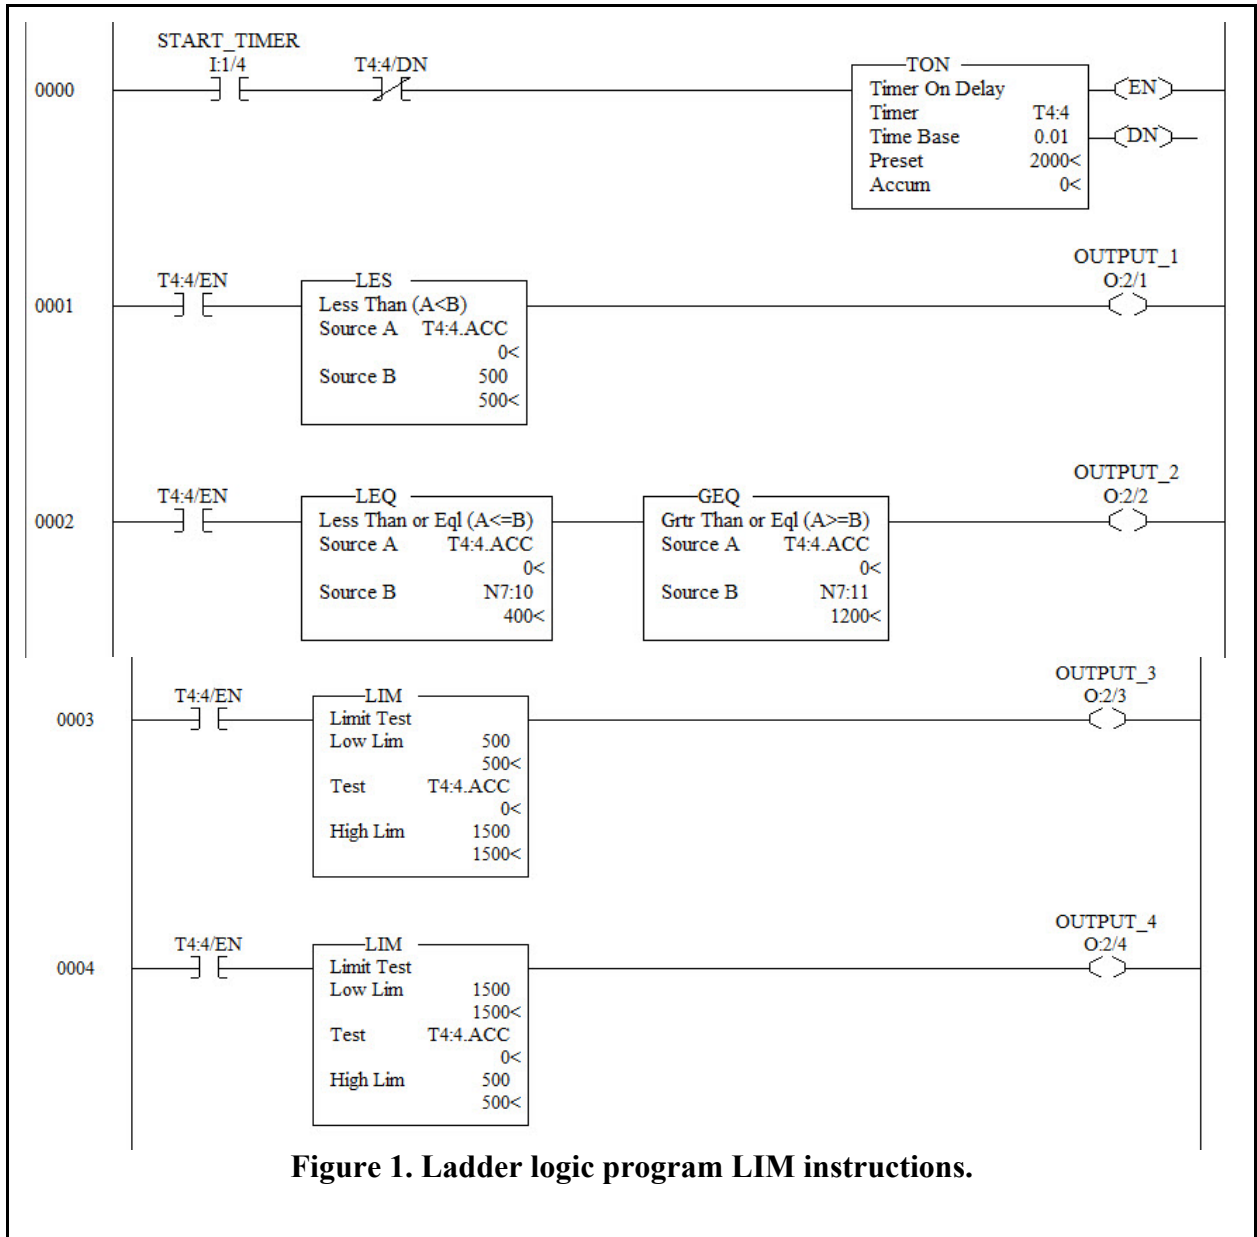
0000
START_TIMER
I:1/4
T4:4/DN
TON
Timer On Delay
Timer T4:4
Time Base 0.01
Preset 2000<
Accum 0<
EN
DN

0001
T4:4/EN
LES
Less Than (A<B)
Source A T4:4.ACC
0<
Source B 500
500<
OUTPUT_1
O:2/1

0002
T4:4/EN
LEQ
Less Than or Eql (A<=B)
Source A T4:4.ACC
0<
Source B N7:10
400<
GEQ
Grtr Than or Eql (A>=B)
Source A T4:4.ACC
0<
Source B N7:11
1200<
OUTPUT_2
O:2/2

0003
T4:4/EN
LIM
Limit Test
Low Lim 500
500<
Test T4:4.ACC
0<
High Lim 1500
1500<
OUTPUT_3
O:2/3

0004
T4:4/EN
LIM
Limit Test
Low Lim 1500
1500<
Test T4:4.ACC
0<
High Lim 500
500<
OUTPUT_4
O:2/4

Figure 1. Ladder logic program LIM instructions.